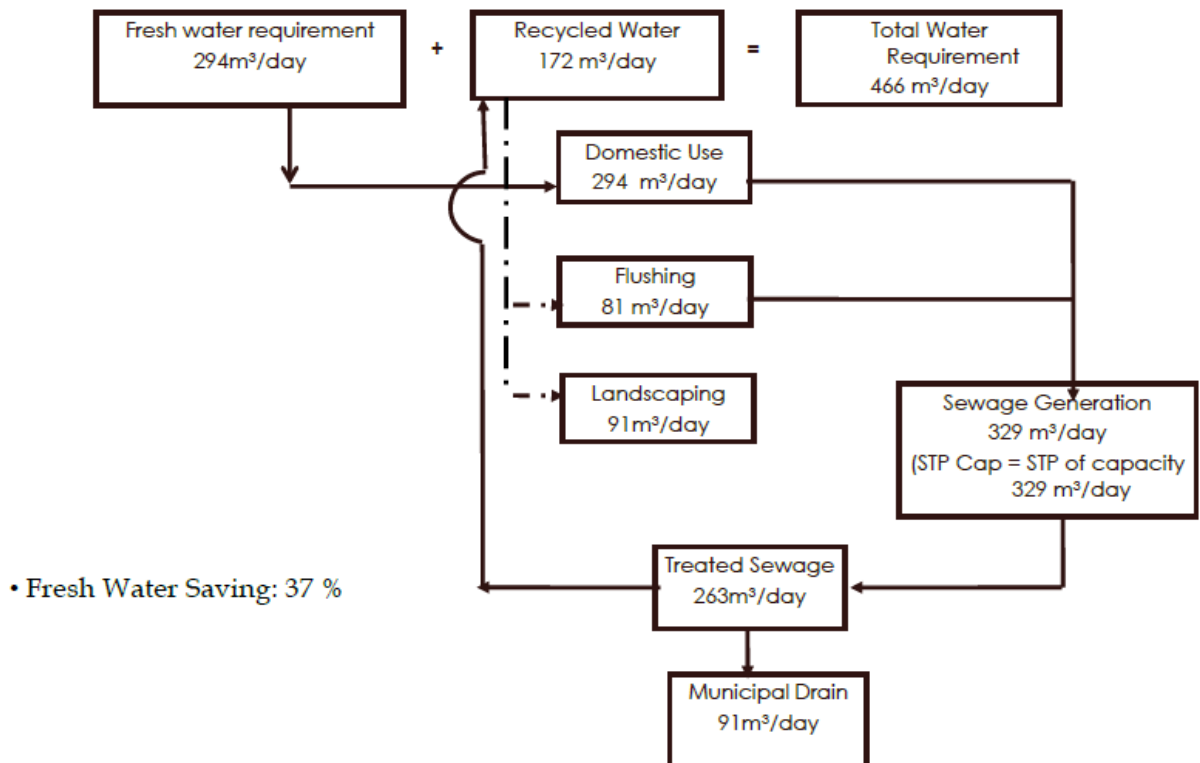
Fresh water requirement
294m³/day

+

Recycled Water
172 m³/day

=

Total Water Requirement
466 m³/day

Domestic Use
294 m³/day

Flushing
81 m³/day

Landscaping
91m³/day

Sewage Generation
329 m³/day
(STP Cap = STP of capacity
329 m³/day

• Fresh Water Saving: 37 %

Treated Sewage
263m³/day

Municipal Drain
91m³/day